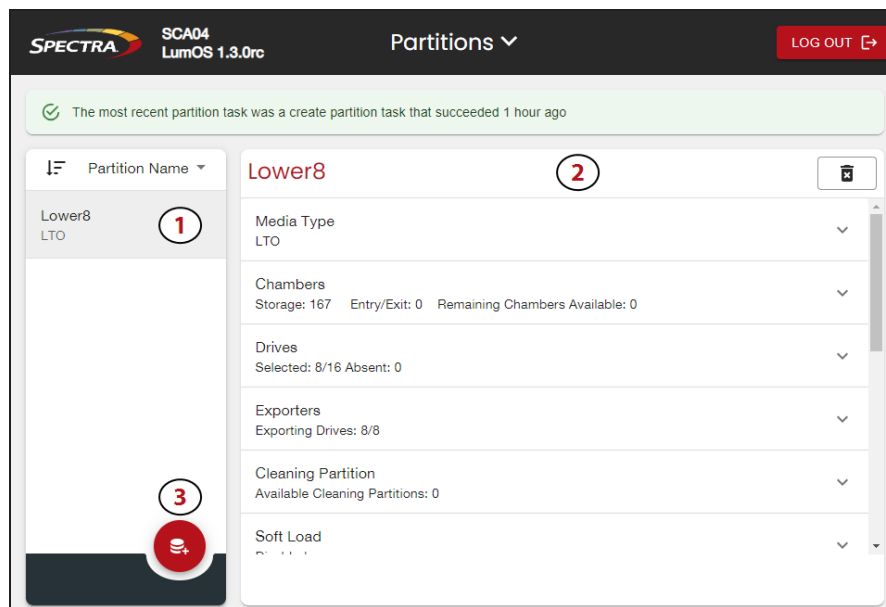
SPECTRA

SCA04
LumOS 1.3.0rc

Partitions

LOG OUT

The most recent partition task was a create partition task that succeeded 1 hour ago

Partition Name

Lower8
LTO

1

Lower8

2

Media Type
LTO

Chambers
Storage: 167 Entry/Exit: 0 Remaining Chambers Available: 0

Drives
Selected: 8/16 Absent: 0

Exporters
Exporting Drives: 8/8

Cleaning Partition
Available Cleaning Partitions: 0

Soft Load
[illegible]

3